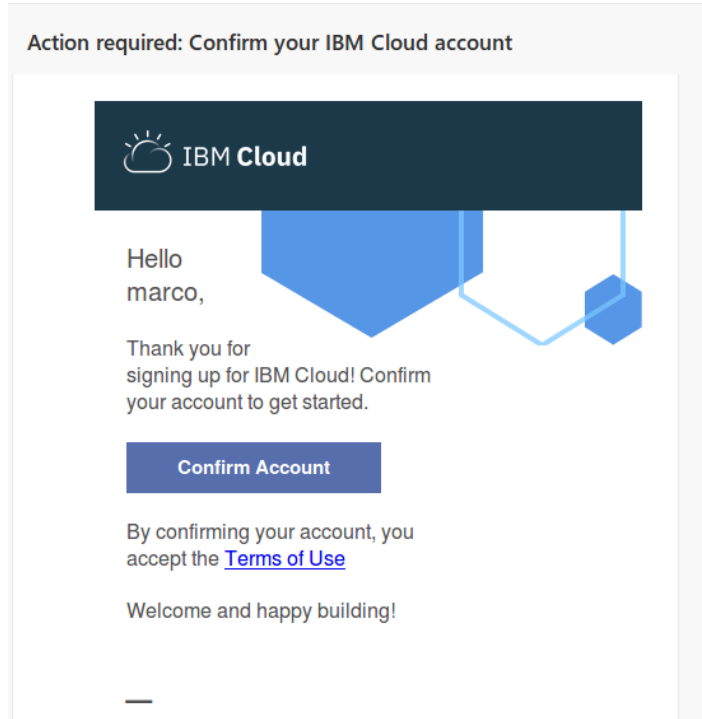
Action required: Confirm your IBM Cloud account

IBM Cloud

Hello marco,

Thank you for signing up for IBM Cloud! Confirm your account to get started.

Confirm Account

By confirming your account, you accept the Terms of Use

Welcome and happy building!

—